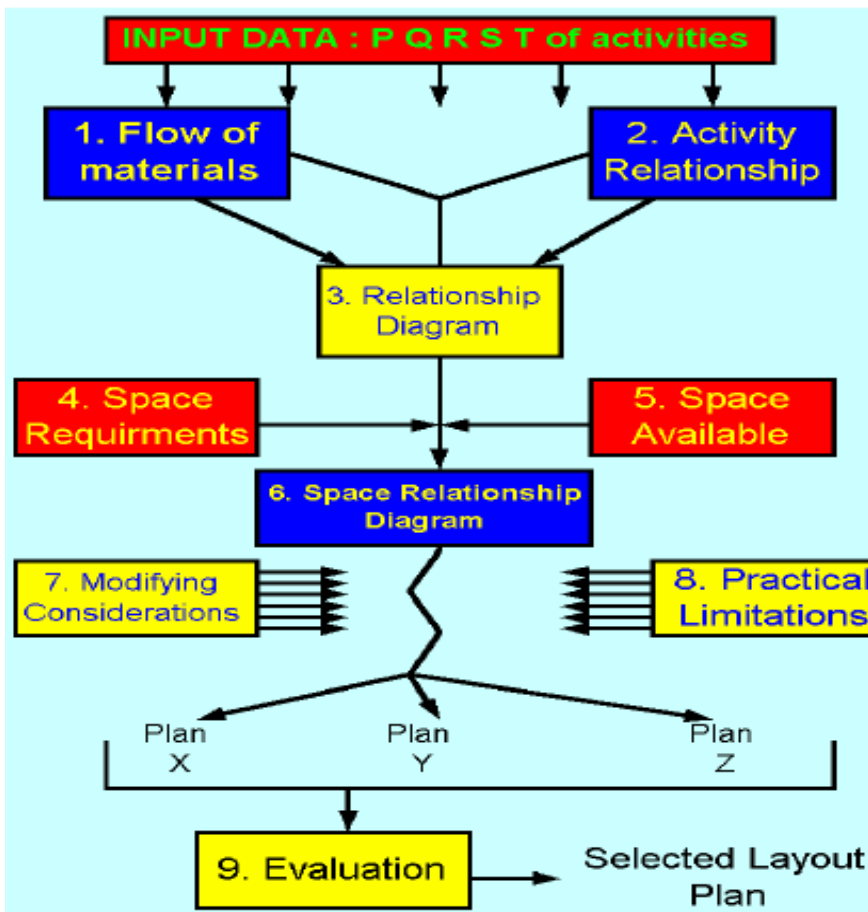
INPUT DATA : P Q R S T of activities

1. Flow of materials

2. Activity Relationship

3. Relationship Diagram

4. Space Requirments

5. Space Available

6. Space Relationship Diagram

7. Modifying Considerations

8. Practical Limitations

Plan X

Plan Y

Plan Z

9. Evaluation

Selected Layout Plan